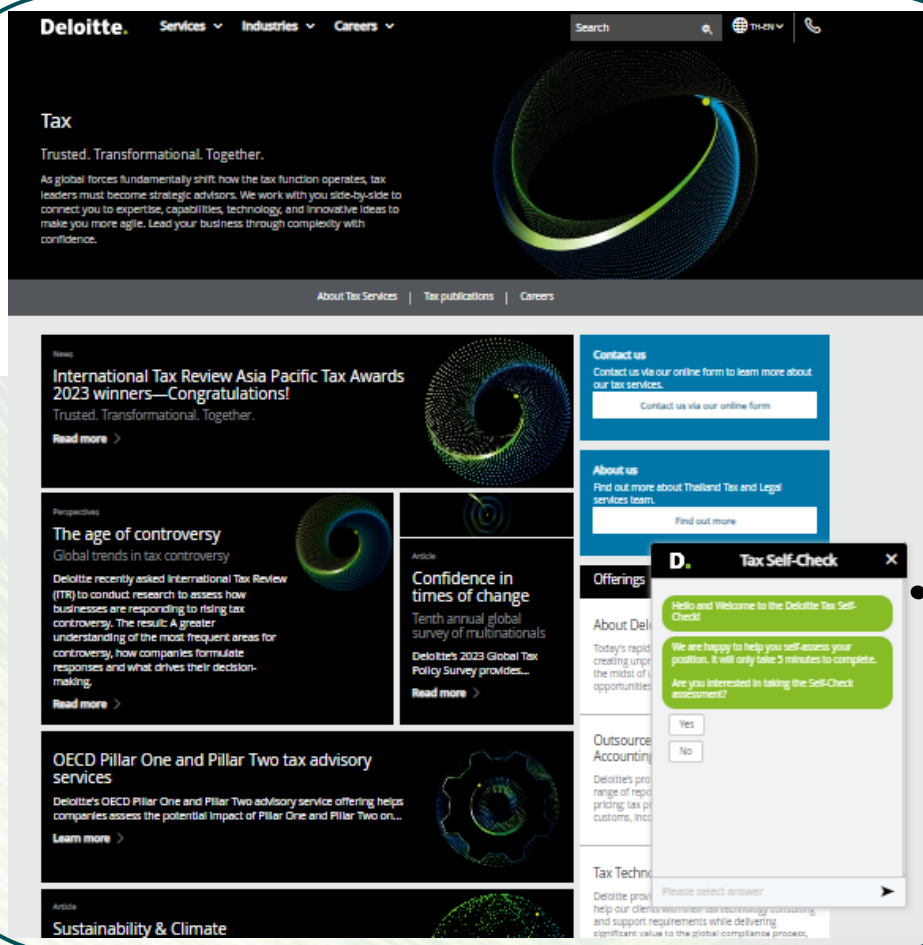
Deloitte. Services Industries Careers Search TH-EN

Tax

Trusted. Transformational. Together.

As global forces fundamentally shift how the tax function operates, tax leaders must become strategic advisors. We work with you side-by-side to connect you to expertise, capabilities, technology, and innovative ideas to make you more agile. Lead your business through complexity with confidence.

About Tax Services | Tax publications | Careers

News

International Tax Review Asia Pacific Tax Awards 2023 winners—Congratulations!

Trusted. Transformational. Together.

Read more

Contact us

Contact us via our online form to learn more about our tax services.

Contact us via our online form

About us

Find out more about Thailand Tax and Legal services team.

Find out more

Perspectives

The age of controversy

Global trends in tax controversy

Deloitte recently asked International Tax Review (ITR) to conduct research to assess how businesses are responding to rising tax controversy. The result: A greater understanding of the most frequent areas for controversy, how companies formulate responses and what drives their decision-making.

Read more

Article

Confidence in times of change

Tenth annual global survey of multinationals

Deloitte's 2023 Global Tax Policy Survey provides...

Read more

Offerings

About Del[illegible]

Today's rapid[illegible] creating unpr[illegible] the midst of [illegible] opportunities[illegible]

OECD Pillar One and Pillar Two tax advisory services

Deloitte's OECD Pillar One and Pillar Two advisory service offering helps companies assess the potential impact of Pillar One and Pillar Two on...

Learn more

Outsource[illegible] Accounting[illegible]

Deloitte's pro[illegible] range of repo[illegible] pricing; tax p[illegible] customs, inco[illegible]

Tax Techno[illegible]

Deloitte prov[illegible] help our clients with their tax technology consulting and support requirements while delivering significant value to the global compliance process,

Article

Sustainability & Climate

D. Tax Self-Check

Hello and Welcome to the Deloitte Tax Self-Check!

We are happy to help you self-assess your position. It will only take 5 minutes to complete.

Are you interested in taking the Self-Check assessment?

Yes

No

Please select answer